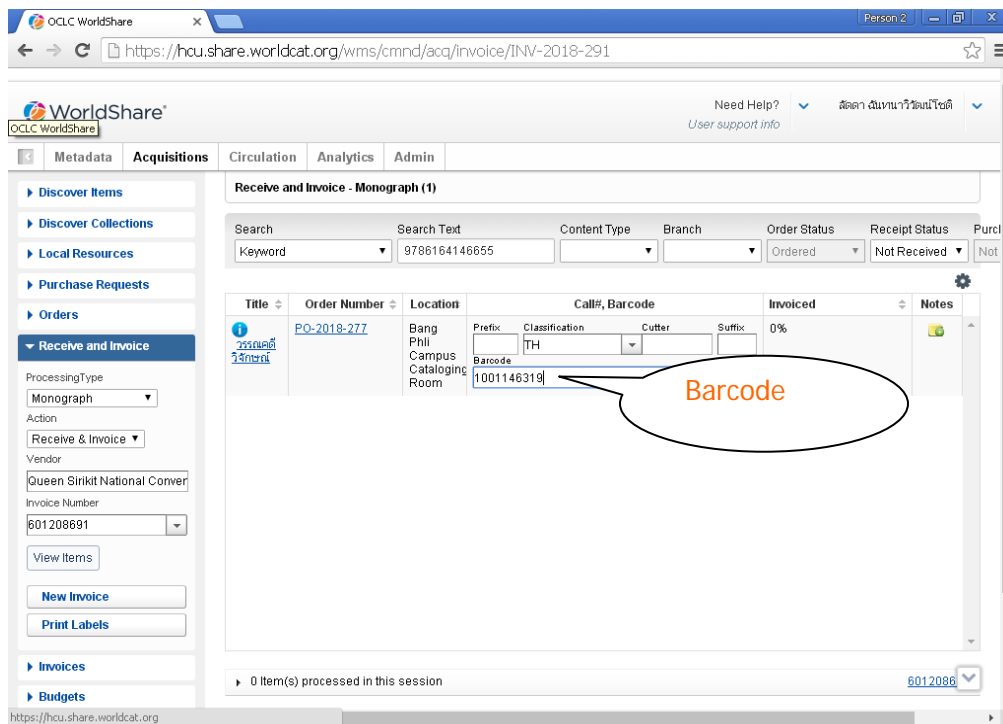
OCLC WorldShare ×

Person 2

https://hcu.share.worldcat.org/wms/cmnd/acq/invoice/INV-2018-291

WorldShare®
OCLC WorldShare

Need Help? User support info

ลัดดา ฉันทนาวิวัฒน์โชติ

Metadata | Acquisitions | Circulation | Analytics | Admin

▸ Discover Items
▸ Discover Collections
▸ Local Resources
▸ Purchase Requests
▸ Orders
▾ Receive and Invoice

ProcessingType
Monograph
Action
Receive & Invoice
Vendor
Queen Sirikit National Conver
Invoice Number
601208691
View Items
New Invoice
Print Labels

▸ Invoices
▸ Budgets

Receive and Invoice - Monograph (1)

Search: Keyword | Search Text: 9786164146655 | Content Type | Branch | Order Status: Ordered | Receipt Status: Not Received | Purcl: Not

| Title | Order Number | Location | Call#, Barcode | Invoiced | Notes |
|---|---|---|---|---|---|
| วรรณคดีวิจักษณ์ | PO-2018-277 | Bang Phli Campus Cataloging Room | Prefix / Classification TH / Cutter / Suffix / Barcode 1001146319 | 0% | |

Barcode

▸ 0 Item(s) processed in this session

6012086

https://hcu.share.worldcat.org